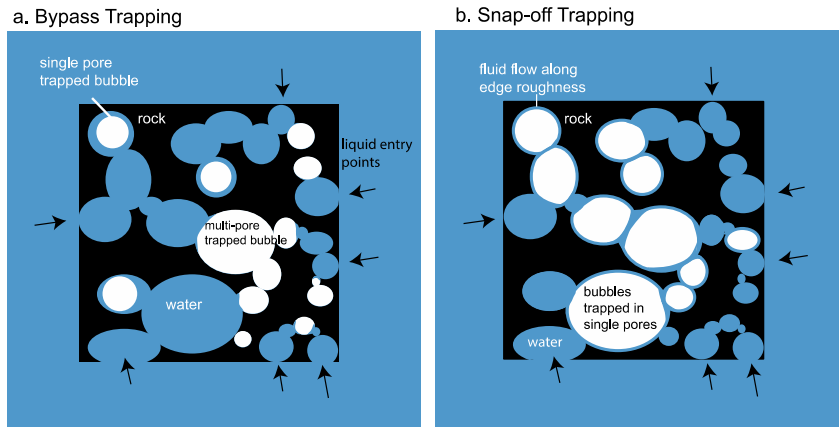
a. Bypass Trapping

single pore trapped bubble

rock

liquid entry points

multi-pore trapped bubble

water

b. Snap-off Trapping

fluid flow along edge roughness

rock

bubbles trapped in single pores

water